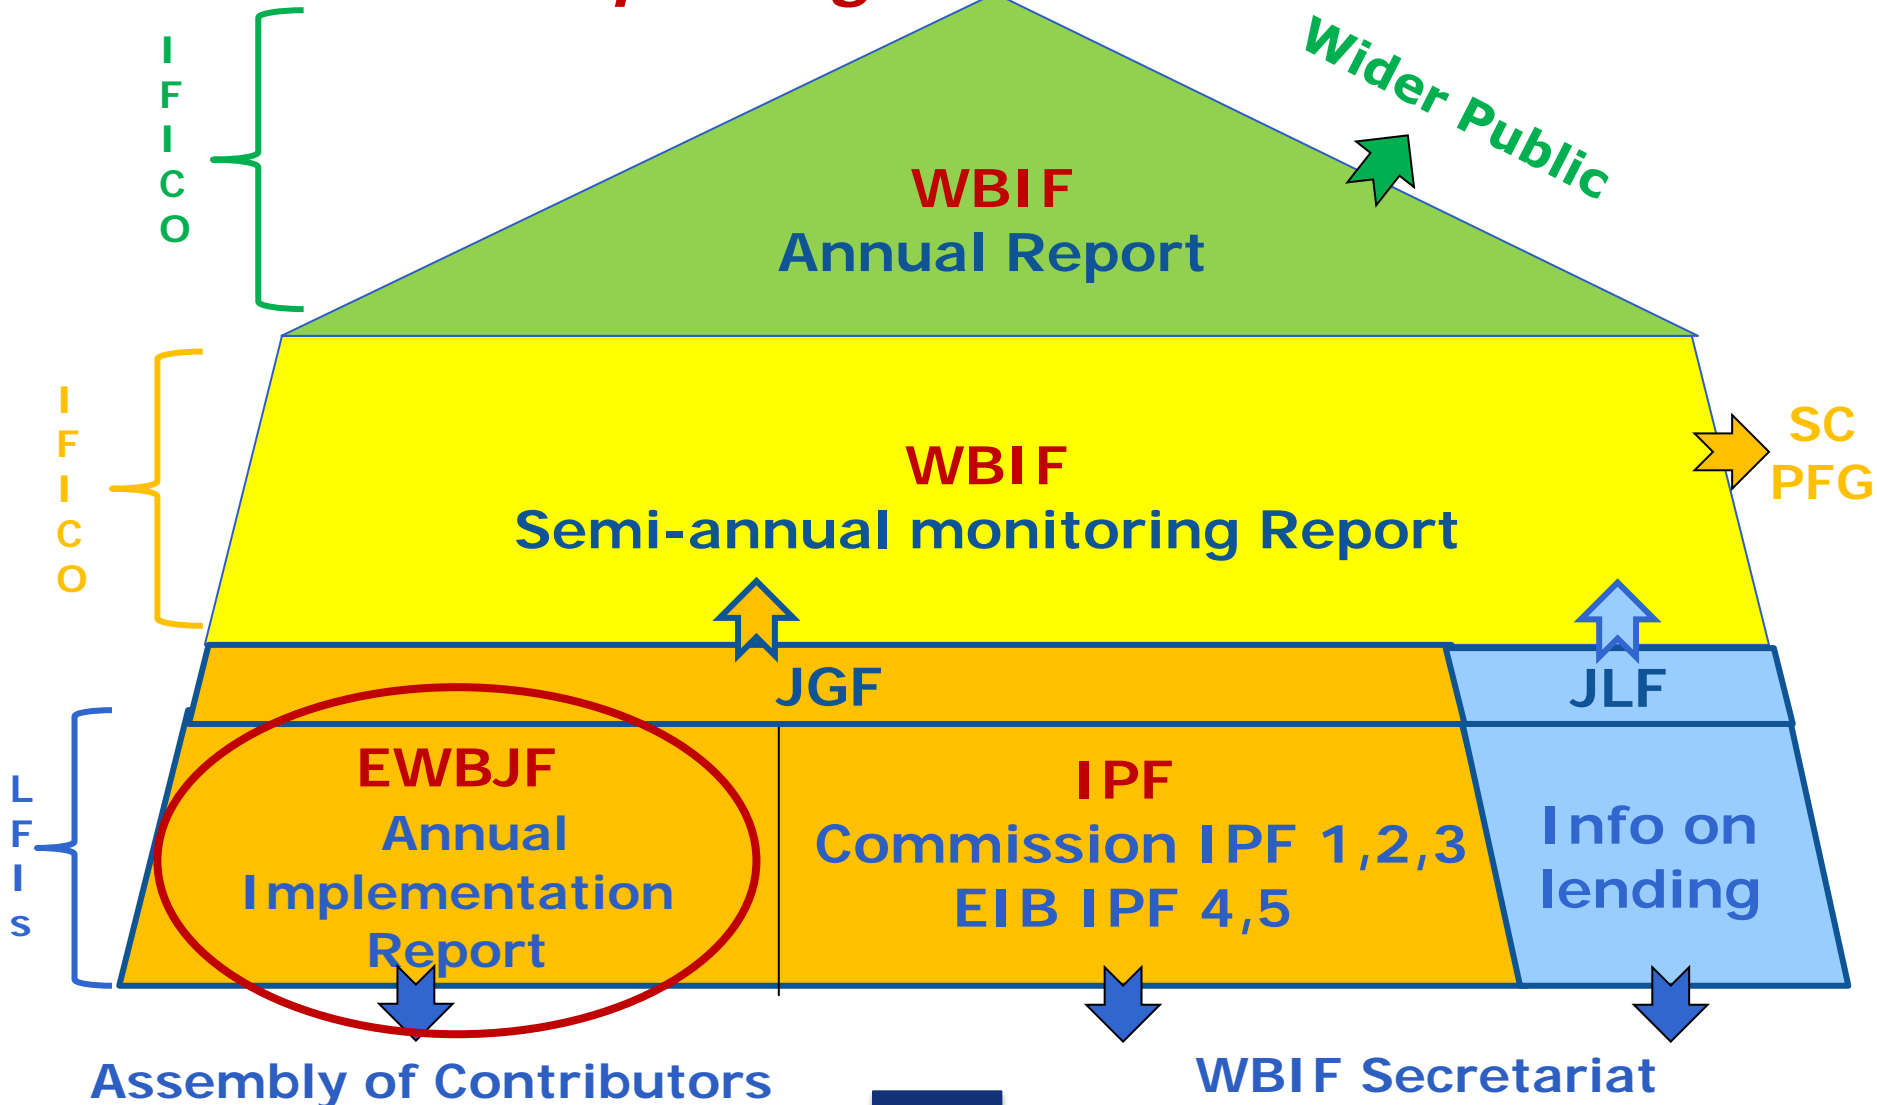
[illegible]

I
F
I
C
O

WBIF
Annual Report

Wider Public

I
F
I
C
O

WBIF
Semi-annual monitoring Report

SC
PFG

JGF

JLF

L
F
I
s

EWBJF
Annual Implementation Report

IPF
Commission IPF 1,2,3
EIB IPF 4,5

Info on lending

Assembly of Contributors

WBIF Secretariat